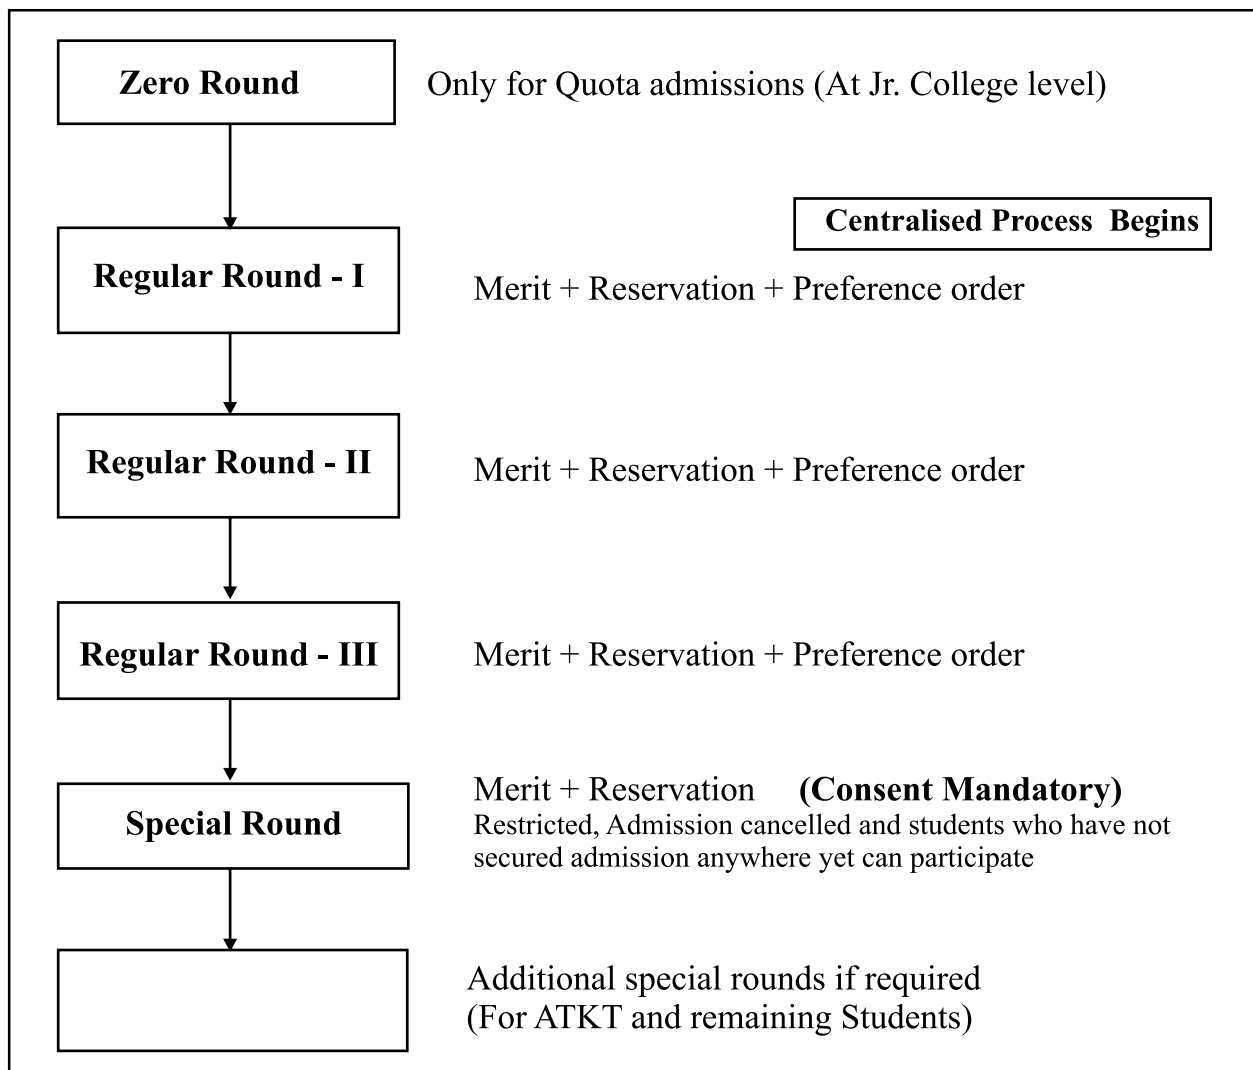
Zero Round

Only for Quota admissions (At Jr. College level)

Centralised Process Begins

Regular Round - I

Merit + Reservation + Preference order

Regular Round - II

Merit + Reservation + Preference order

Regular Round - III

Merit + Reservation + Preference order

Special Round

Merit + Reservation (Consent Mandatory)
Restricted, Admission cancelled and students who have not secured admission anywhere yet can participate

Additional special rounds if required
(For ATKT and remaining Students)